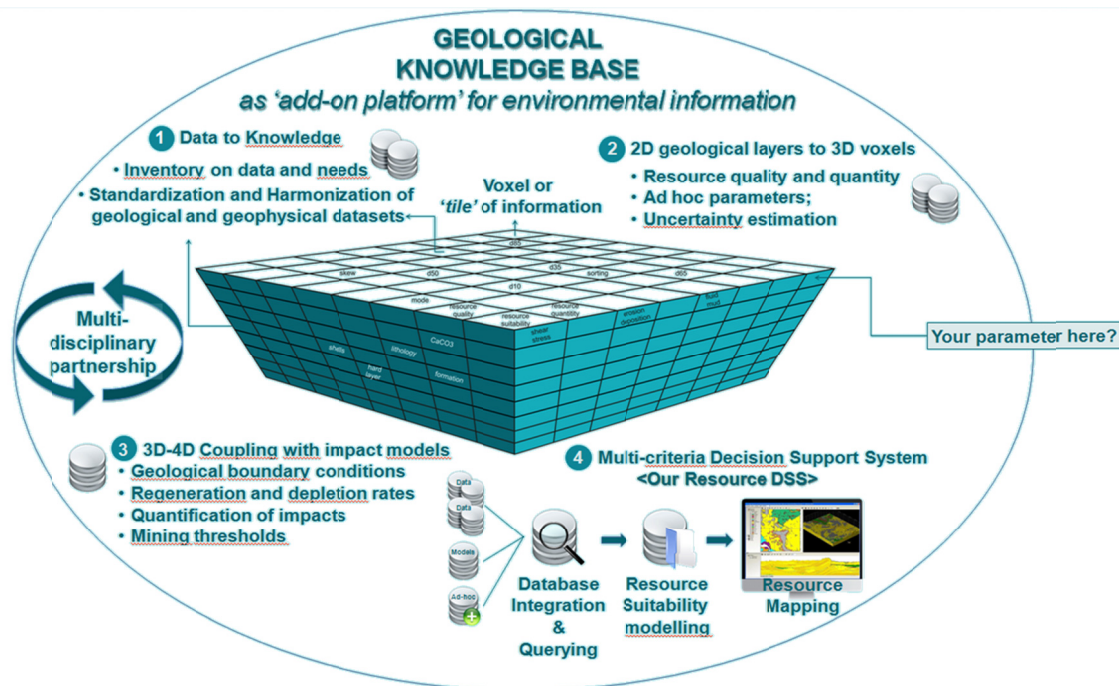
GEOLOGICAL
KNOWLEDGE BASE
as 'add-on platform' for environmental information

1 Data to Knowledge
• Inventory on data and needs
• Standardization and Harmonization of geological and geophysical datasets

Voxel or 'tile' of information

2 2D geological layers to 3D voxels
• Resource quality and quantity
• Ad hoc parameters;
• Uncertainty estimation

d85
skew
d50
d35
sorting
d65
d10
mode
resource quality
resource suitability
resource quantity
erosion deposition
fluid mud
shear stress
CaCO3
shells
lithology
hard layer
formation

Multi-disciplinary partnership

Your parameter here?

3 3D-4D Coupling with impact models
• Geological boundary conditions
• Regeneration and depletion rates
• Quantification of impacts
• Mining thresholds

4 Multi-criteria Decision Support System
<Our Resource DSS>

Data
Data
Models
Ad-hoc

Database Integration & Querying

Resource Suitability modelling

Resource Mapping